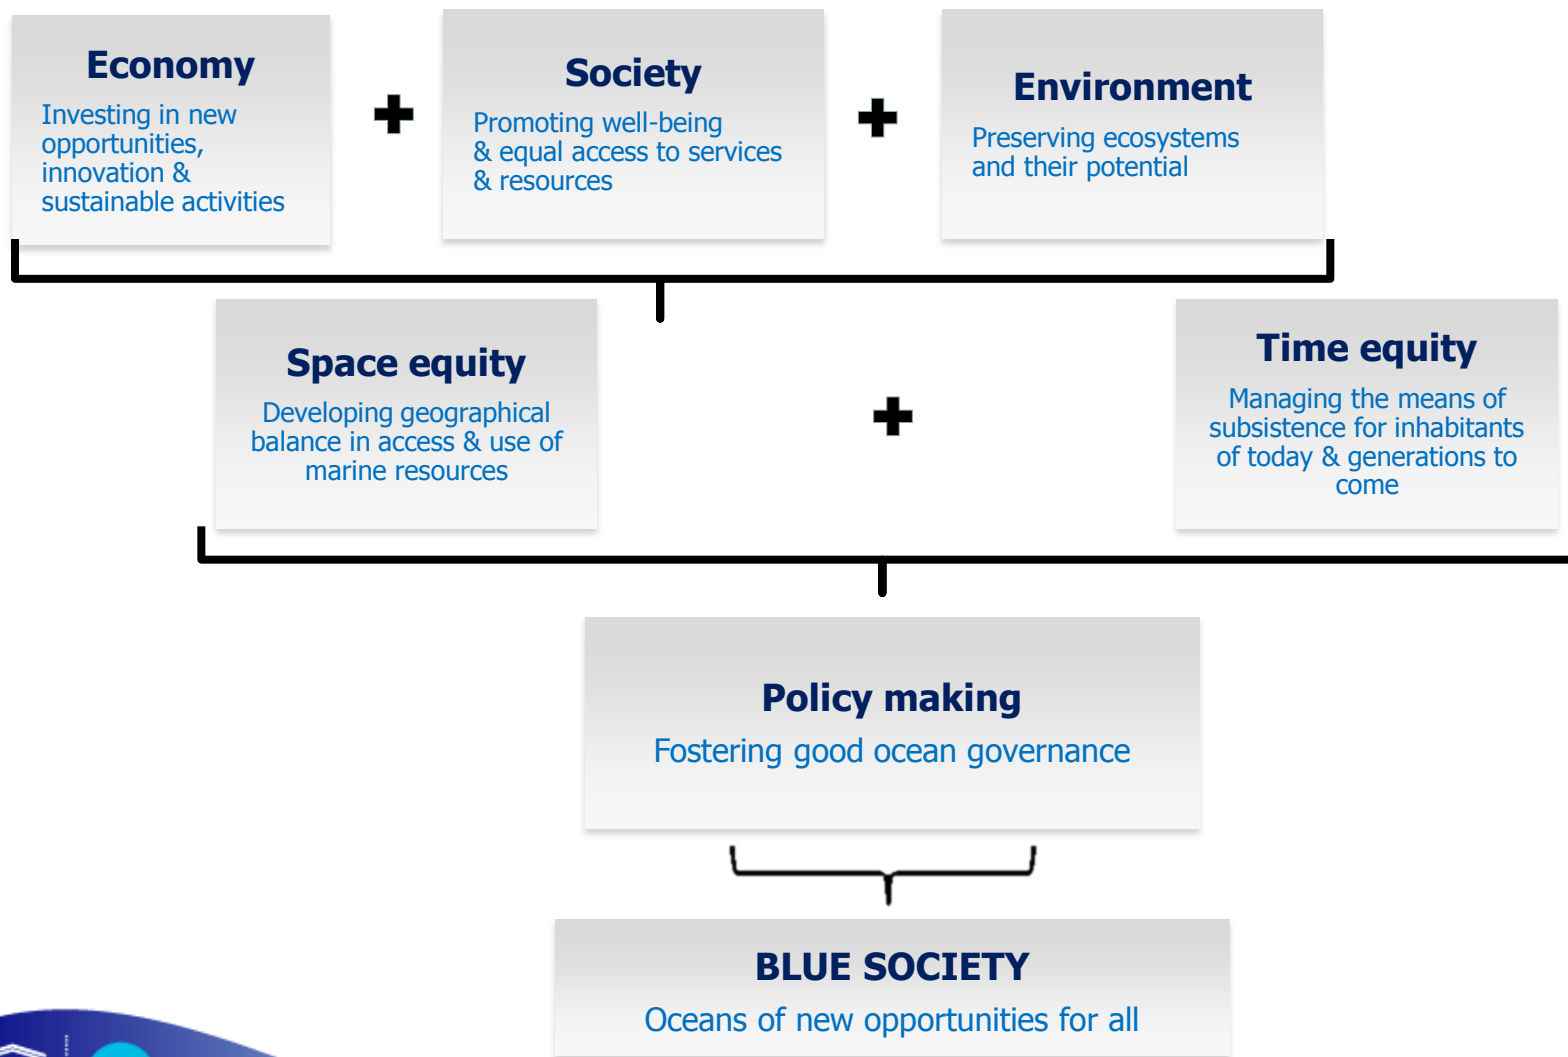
Economy
Investing in new opportunities, innovation & sustainable activities

Society
Promoting well-being & equal access to services & resources

Environment
Preserving ecosystems and their potential

Space equity
Developing geographical balance in access & use of marine resources

Time equity
Managing the means of subsistence for inhabitants of today & generations to come

Policy making
Fostering good ocean governance

BLUE SOCIETY
Oceans of new opportunities for all